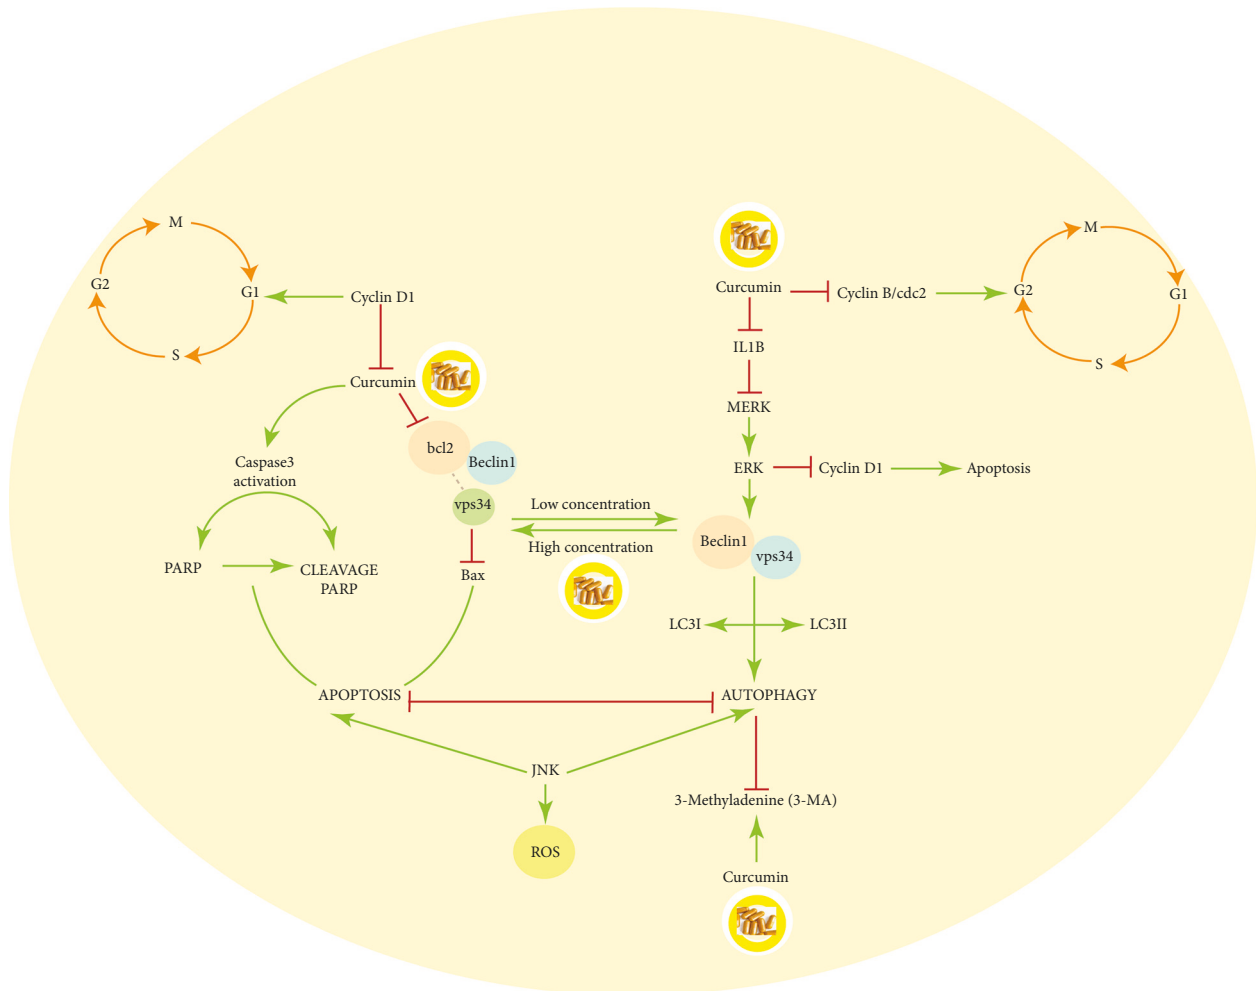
M

G2

G1

S

Cyclin D1

Curcumin

Caspase3 activation

bcl2

Beclin1

vps34

PARP

CLEAVAGE PARP

Bax

APOPTOSIS

JNK

ROS

Curcumin

Cyclin B/cdc2

M

G2

G1

S

IL1B

MERK

ERK

Cyclin D1

Apoptosis

Low concentration

High concentration

Beclin1

vps34

LC3I

LC3II

AUTOPHAGY

3-Methyladenine (3-MA)

Curcumin